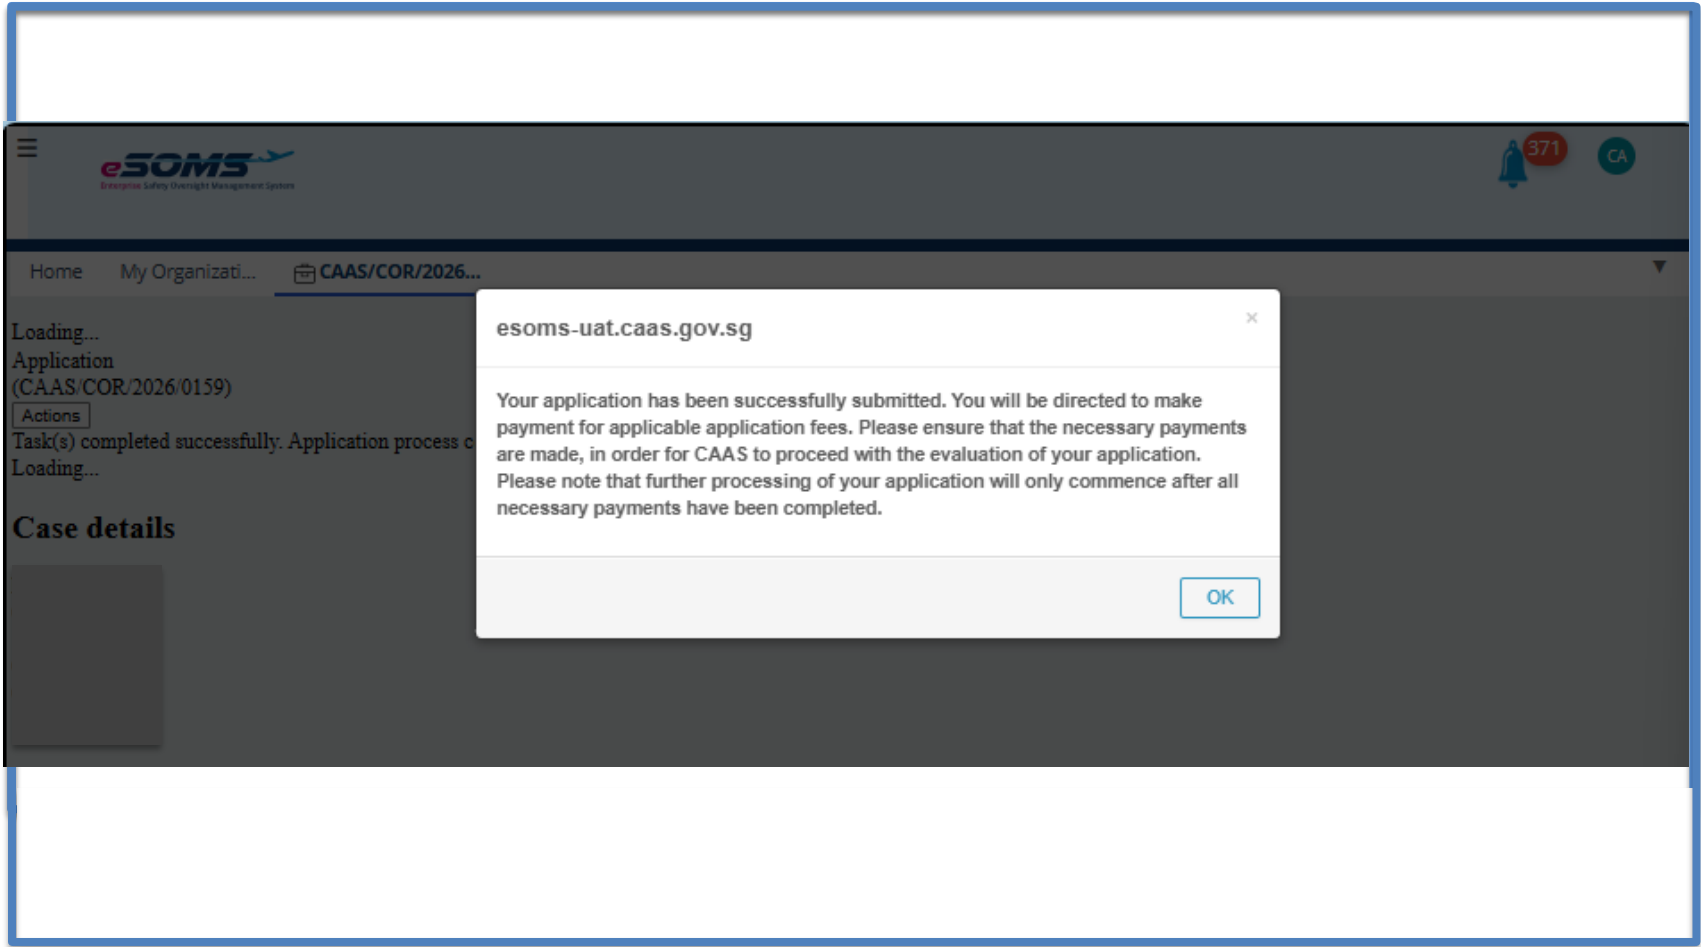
eSOMS
Enterprise Safety Oversight Management System

371

CA

Home My Organizati... CAAS/COR/2026...

Loading...
Application
(CAAS/COR/2026/0159)
Actions
Task(s) completed successfully. Application process c
Loading...

Case details

esoms-uat.caas.gov.sg

×

Your application has been successfully submitted. You will be directed to make payment for applicable application fees. Please ensure that the necessary payments are made, in order for CAAS to proceed with the evaluation of your application. Please note that further processing of your application will only commence after all necessary payments have been completed.

OK